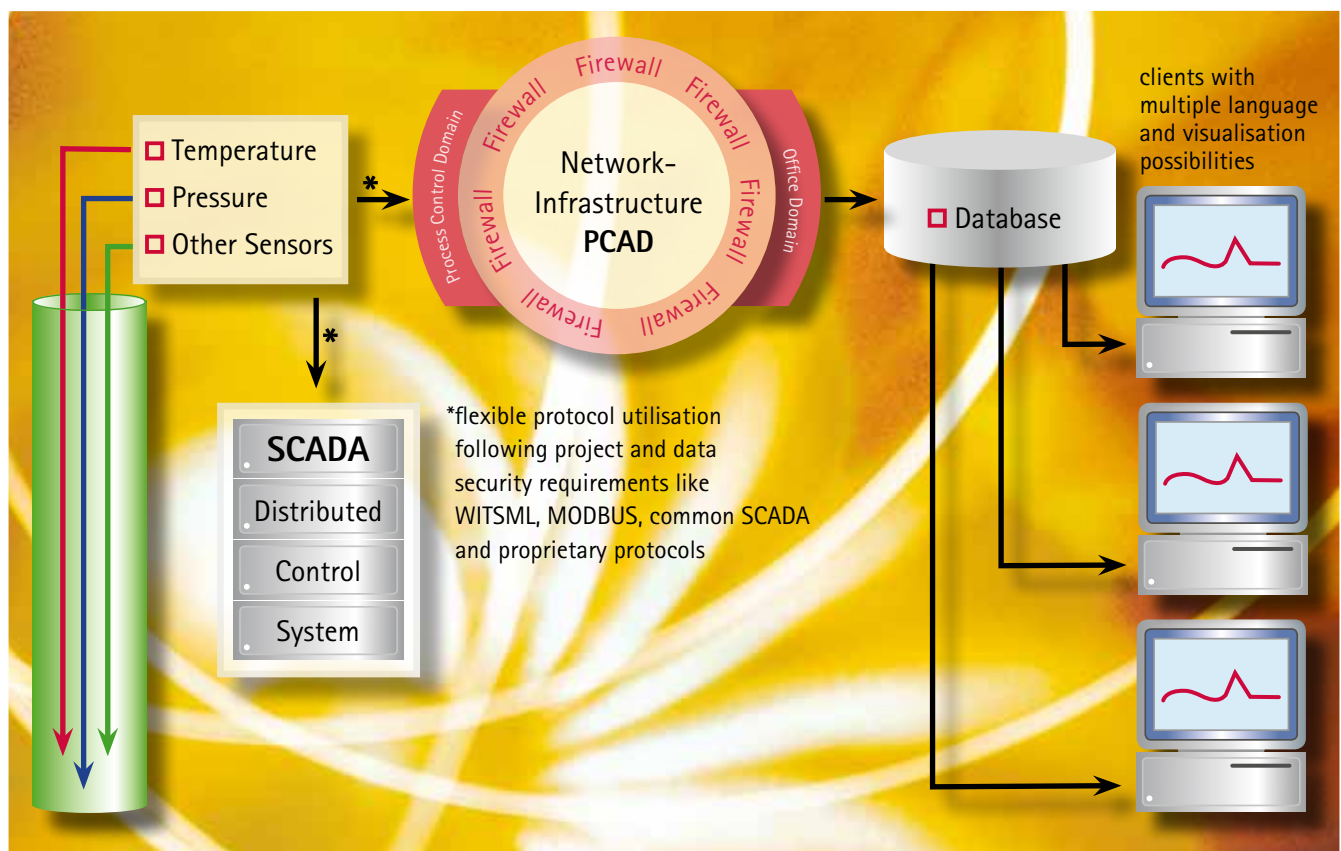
Temperature
Pressure
Other Sensors

*

*

SCADA
Distributed
Control
System

Process Control Domain
Firewall
Firewall
Firewall
Firewall
Firewall
Firewall
Firewall
Office Domain

Network-
Infrastructure
PCAD

*flexible protocol utilisation following project and data security requirements like WITSML, MODBUS, common SCADA and proprietary protocols

Database

clients with multiple language and visualisation possibilities